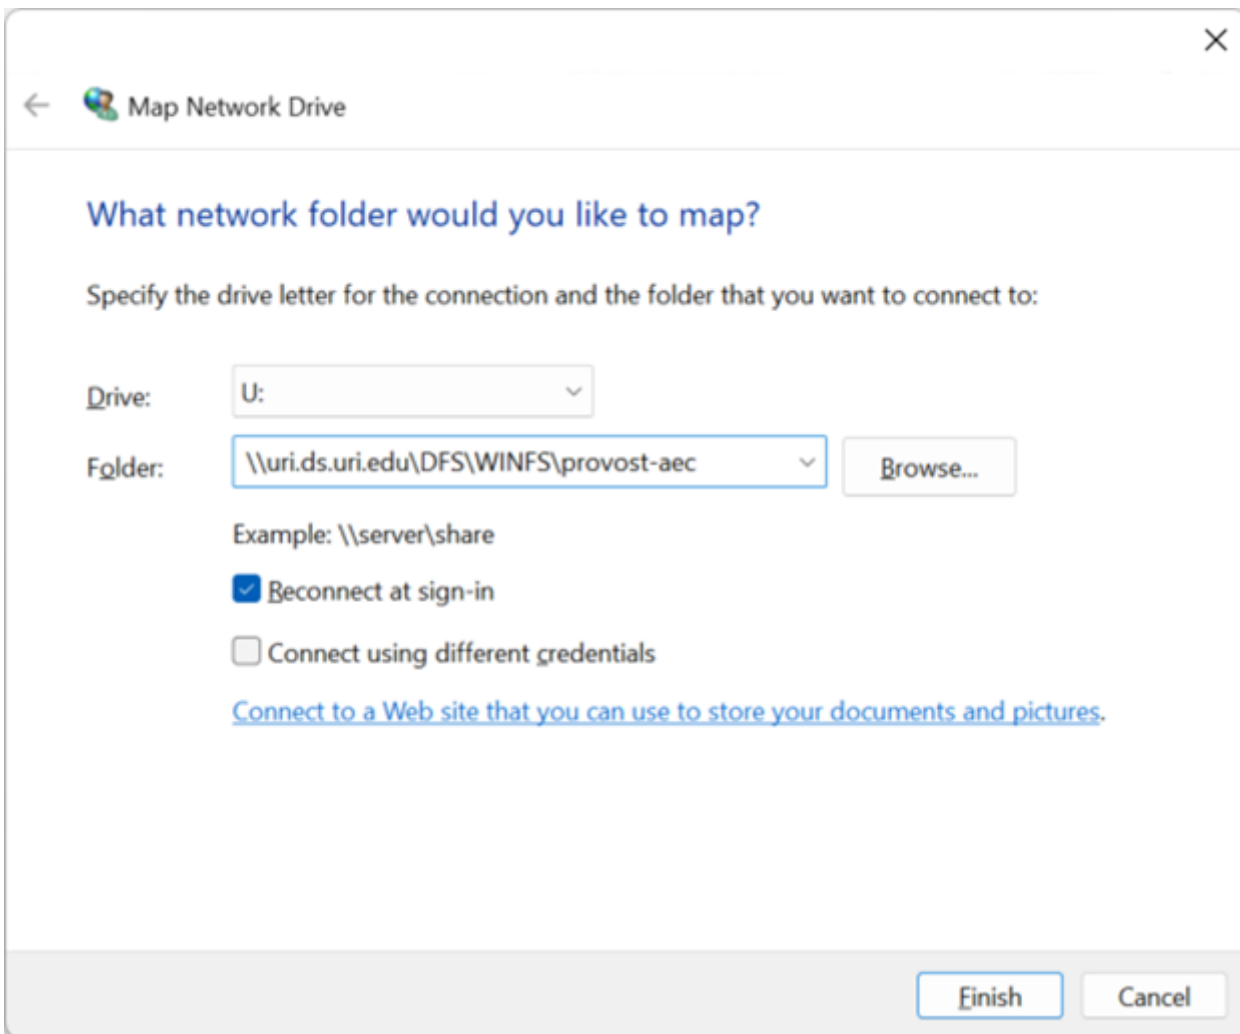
Map Network Drive

What network folder would you like to map?

Specify the drive letter for the connection and the folder that you want to connect to:

Drive: U:

Folder: \\uri.ds.uri.edu\DFS\WINFS\provost-aec

Browse...

Example: \\server\share

Reconnect at sign-in

Connect using different credentials

Connect to a Web site that you can use to store your documents and pictures.

Finish

Cancel